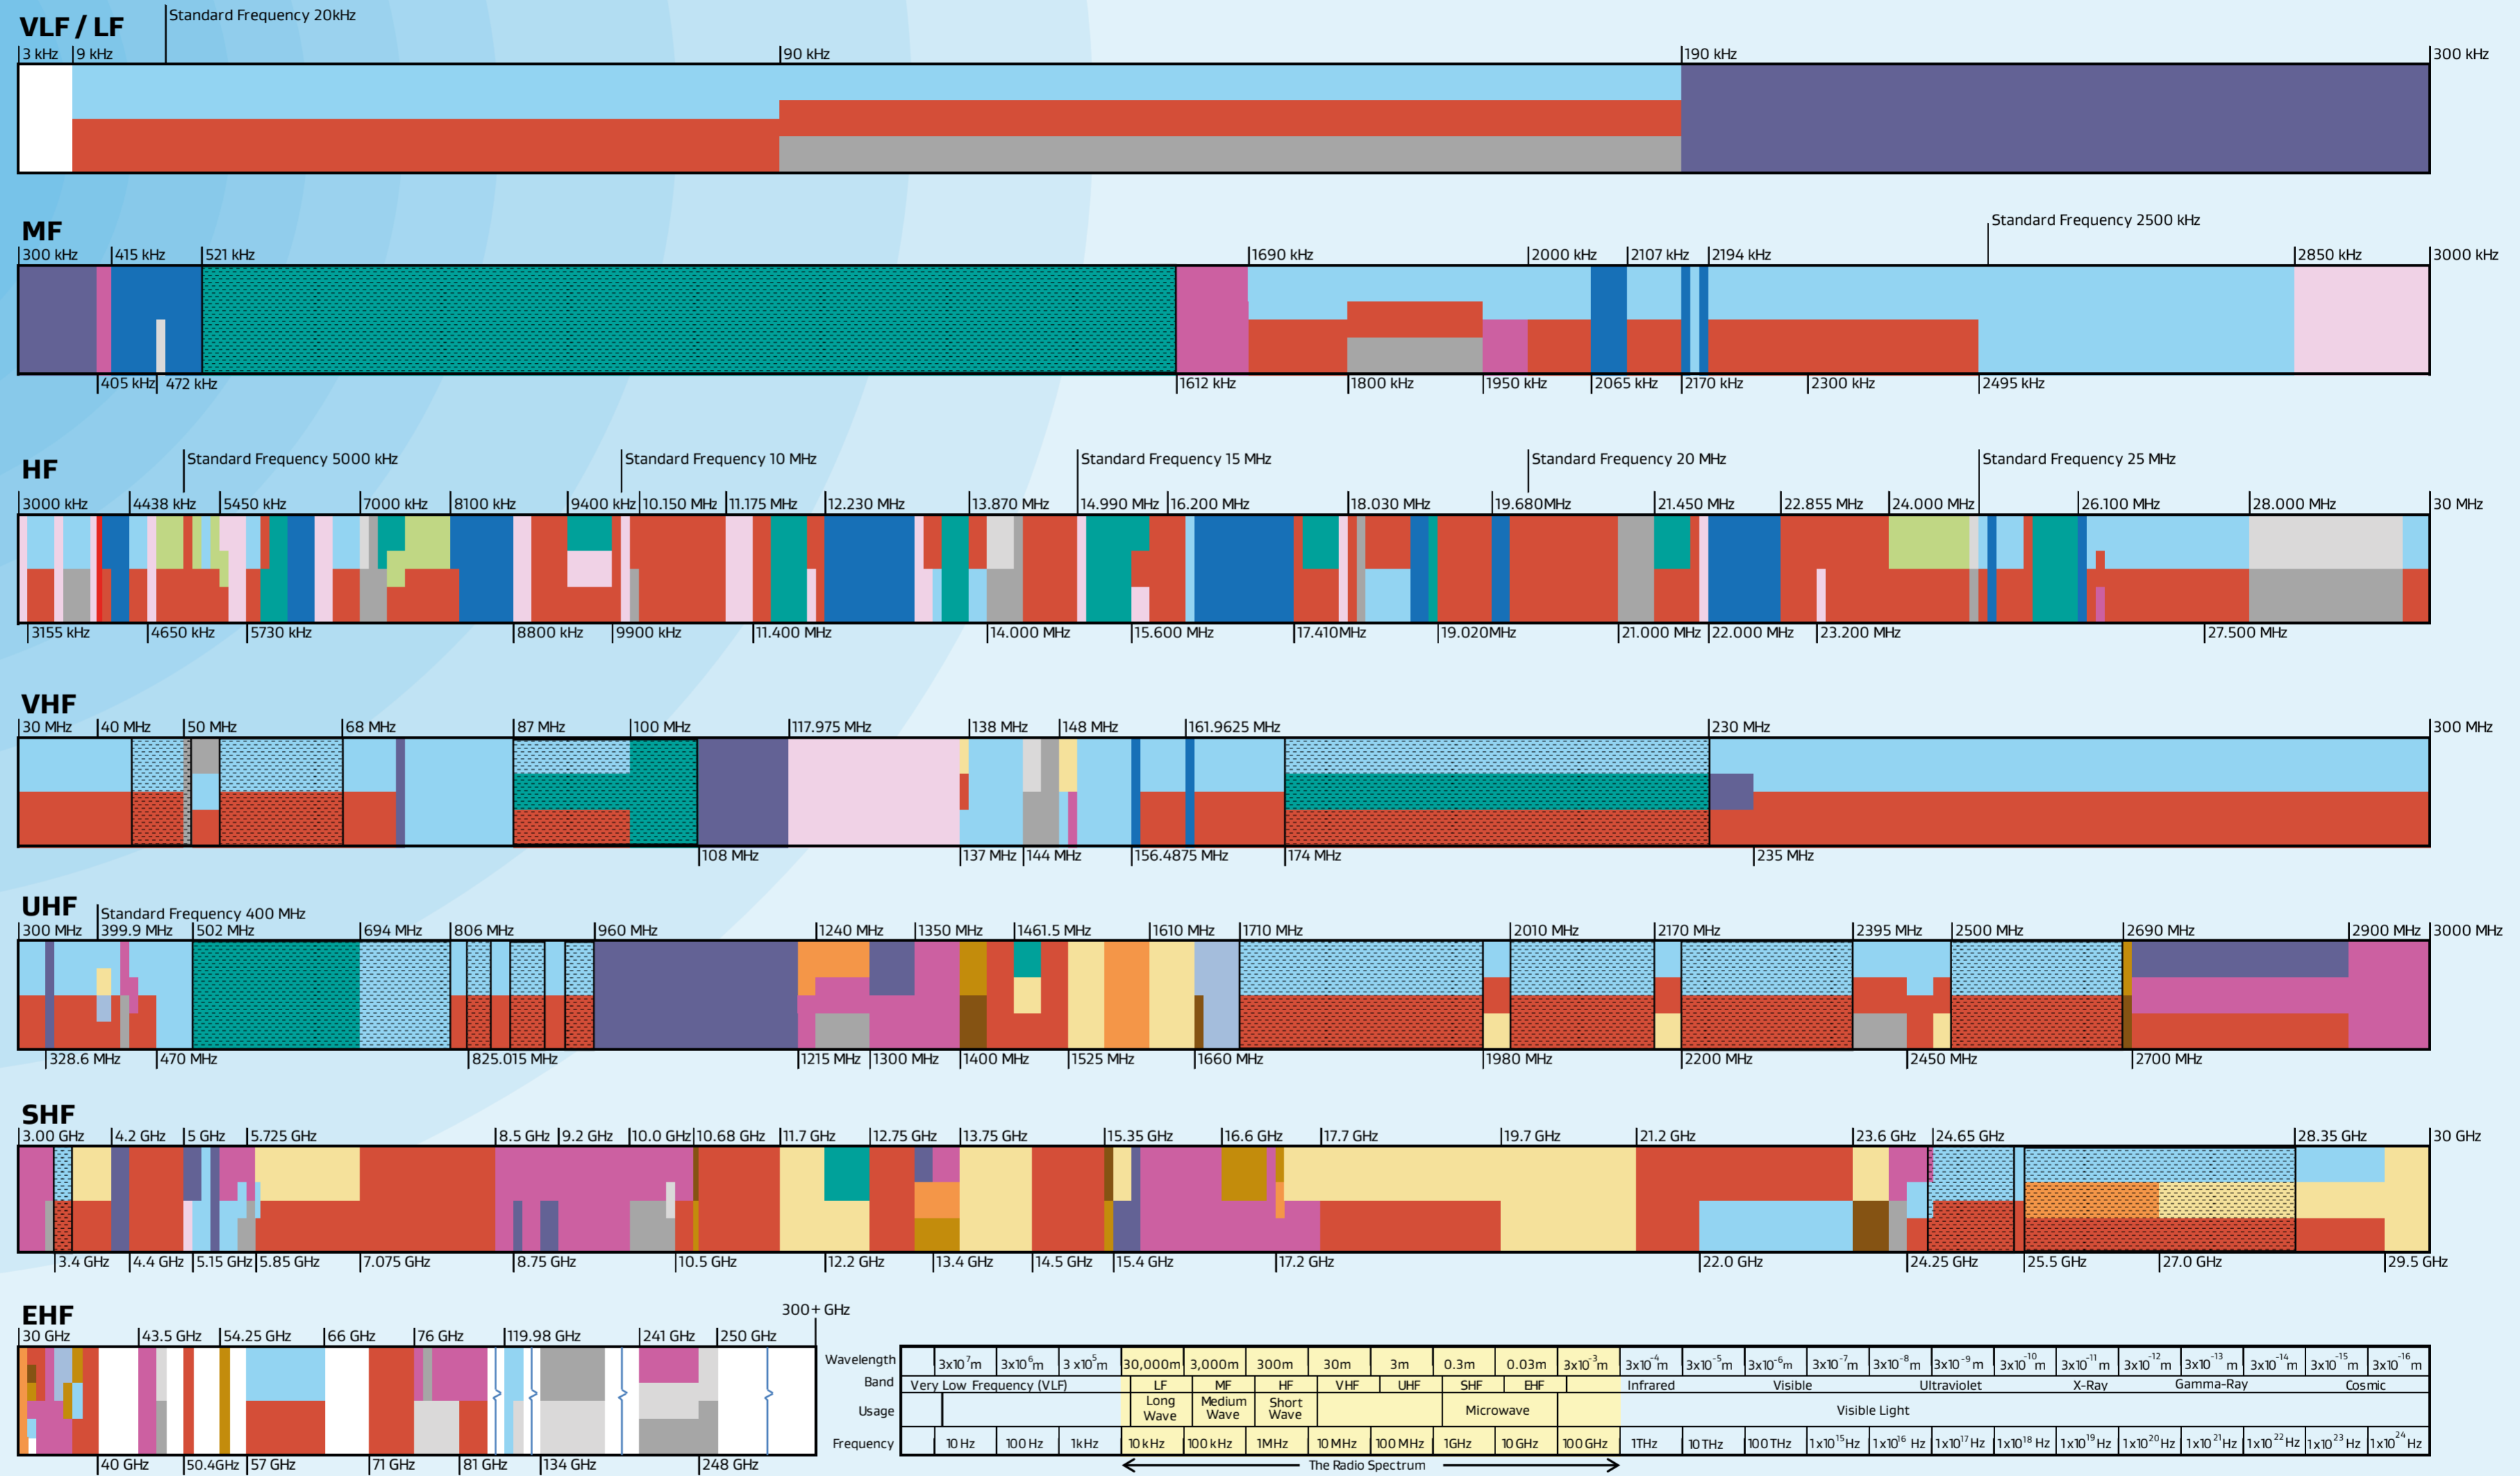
VLF / LF
Standard Frequency 20kHz
3 kHz 9 kHz 90 kHz 190 kHz 300 kHz

MF
Standard Frequency 2500 kHz
300 kHz 415 kHz 521 kHz 1690 kHz 2000 kHz 2107 kHz 2194 kHz 2850 kHz 3000 kHz
405 kHz 472 kHz 1612 kHz 1800 kHz 1950 kHz 2065 kHz 2170 kHz 2300 kHz 2495 kHz

HF
Standard Frequency 5000 kHz Standard Frequency 10 MHz Standard Frequency 15 MHz Standard Frequency 20 MHz Standard Frequency 25 MHz
3000 kHz 4438 kHz 5450 kHz 7000 kHz 8100 kHz 9400 kHz 10.150 MHz 11.175 MHz 12.230 MHz 13.870 MHz 14.990 MHz 16.200 MHz 18.030 MHz 19.680MHz 21.450 MHz 22.855 MHz 24.000 MHz 26.100 MHz 28.000 MHz 30 MHz
3155 kHz 4650 kHz 5730 kHz 8800 kHz 9900 kHz 11.400 MHz 14.000 MHz 15.600 MHz 17.410MHz 19.020MHz 21.000 MHz 22.000 MHz 23.200 MHz 27.500 MHz

VHF
30 MHz 40 MHz 50 MHz 68 MHz 87 MHz 100 MHz 117.975 MHz 138 MHz 148 MHz 161.9625 MHz 230 MHz 300 MHz
108 MHz 137 MHz 144 MHz 156.4875 MHz 174 MHz 235 MHz

UHF
Standard Frequency 400 MHz
300 MHz 399.9 MHz 502 MHz 694 MHz 806 MHz 960 MHz 1240 MHz 1350 MHz 1461.5 MHz 1610 MHz 1710 MHz 2010 MHz 2170 MHz 2395 MHz 2500 MHz 2690 MHz 2900 MHz 3000 MHz
328.6 MHz 470 MHz 825.015 MHz 1215 MHz 1300 MHz 1400 MHz 1525 MHz 1660 MHz 1980 MHz 2200 MHz 2450 MHz 2700 MHz

SHF
3.00 GHz 4.2 GHz 5 GHz 5.725 GHz 8.5 GHz 9.2 GHz 10.0 GHz 10.68 GHz 11.7 GHz 12.75 GHz 13.75 GHz 15.35 GHz 16.6 GHz 17.7 GHz 19.7 GHz 21.2 GHz 23.6 GHz 24.65 GHz 28.35 GHz 30 GHz
3.4 GHz 4.4 GHz 5.15 GHz 5.85 GHz 7.075 GHz 8.75 GHz 10.5 GHz 12.2 GHz 13.4 GHz 14.5 GHz 15.4 GHz 17.2 GHz 22.0 GHz 24.25 GHz 25.5 GHz 27.0 GHz 29.5 GHz

EHF
300+ GHz
30 GHz 43.5 GHz 54.25 GHz 66 GHz 76 GHz 119.98 GHz 241 GHz 250 GHz
40 GHz 50.4GHz 57 GHz 71 GHz 81 GHz 134 GHz 248 GHz

Wavelength | $3x10^7$m | $3x10^6$m | $3x10^5$m | 30,000m | 3,000m | 300m | 30m | 3m | 0.3m | 0.03m | $3x10^{-3}$m | $3x10^{-4}$m | $3x10^{-5}$m | $3x10^{-6}$m | $3x10^{-7}$m | $3x10^{-8}$m | $3x10^{-9}$m | $3x10^{-10}$m | $3x10^{-11}$m | $3x10^{-12}$m | $3x10^{-13}$m | $3x10^{-14}$m | $3x10^{-15}$m | $3x10^{-16}$m
Band | Very Low Frequency (VLF) | LF | MF | HF | VHF | UHF | SHF | EHF | Infrared | Visible | Ultraviolet | X-Ray | Gamma-Ray | Cosmic
Usage | Long Wave | Medium Wave | Short Wave | Microwave | Visible Light
Frequency | 10 Hz | 100 Hz | 1kHz | 10 kHz | 100 kHz | 1MHz | 10 MHz | 100 MHz | 1GHz | 10 GHz | 100 GHz | 1THz | 10 THz | 100 THz | $1x10^{15}$Hz | $1x10^{16}$ Hz | $1x10^{17}$Hz | $1x10^{18}$ Hz | $1x10^{19}$Hz | $1x10^{20}$Hz | $1x10^{21}$Hz | $1x10^{22}$Hz | $1x10^{23}$ Hz | $1x10^{24}$ Hz
The Radio Spectrum